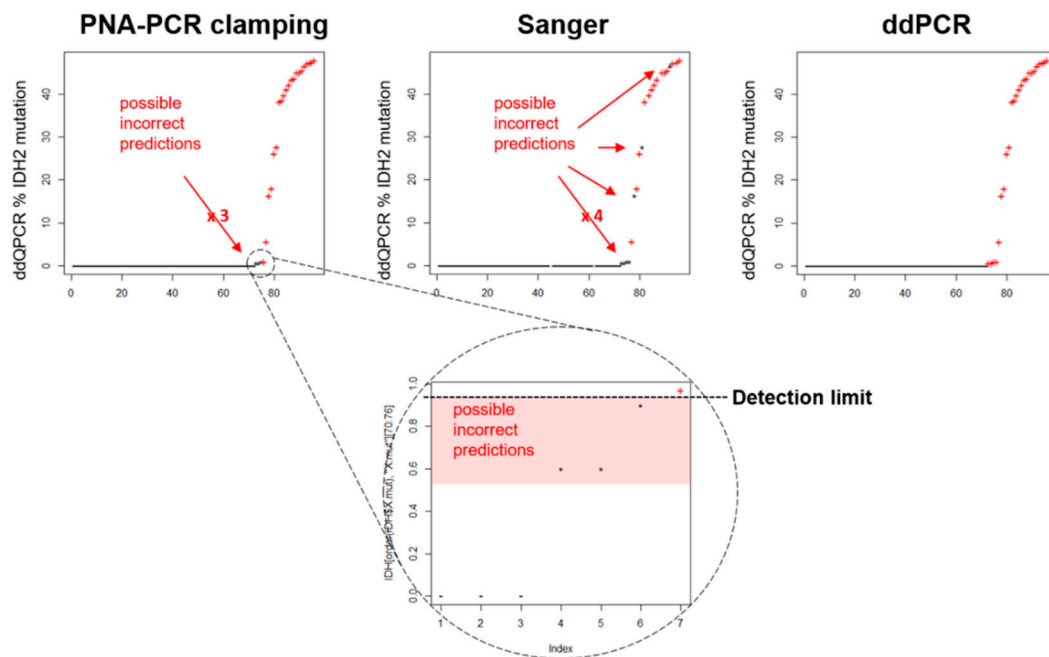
PNA-PCR clamping

Sanger

ddPCR

ddQPCR % IDH2 mutation

40
30
20
10
0

0 20 40 60 80

possible incorrect predictions

x 3

ddQPCR % IDH2 mutation

40
30
20
10
0

0 20 40 60 80

possible incorrect predictions

x 4

ddQPCR % IDH2 mutation

40
30
20
10
0

0 20 40 60 80

Detection limit

possible incorrect predictions

IDH[order(IDH$X.mut), "X.mut"][70:76]

1.0
0.8
0.6
0.4
0.2
0.0

1 2 3 4 5 6 7

Index